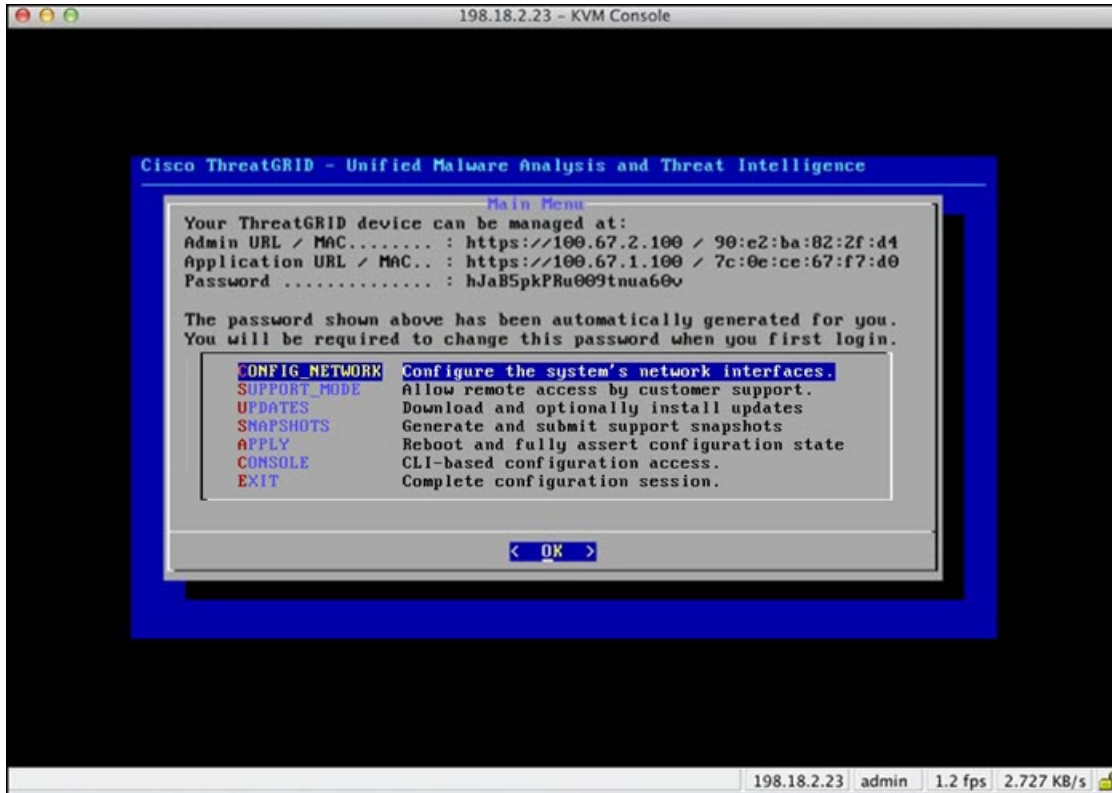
198.18.2.23 - KVM Console

Cisco ThreatGRID - Unified Malware Analysis and Threat Intelligence

Main Menu

Your ThreatGRID device can be managed at:
Admin URL / MAC........ : https://100.67.2.100 / 90:e2:ba:82:2f:d4
Application URL / MAC.. : https://100.67.1.100 / 7c:0e:ce:67:f7:d0
Password .............. : hJaB5pkPRu009tnua60v

The password shown above has been automatically generated for you. You will be required to change this password when you first login.

| | |
|---|---|
| CONFIG_NETWORK | Configure the system's network interfaces. |
| SUPPORT_MODE | Allow remote access by customer support. |
| UPDATES | Download and optionally install updates |
| SNAPSHOTS | Generate and submit support snapshots |
| APPLY | Reboot and fully assert configuration state |
| CONSOLE | CLI-based configuration access. |
| EXIT | Complete configuration session. |

< OK >

198.18.2.23 admin 1.2 fps 2.727 KB/s